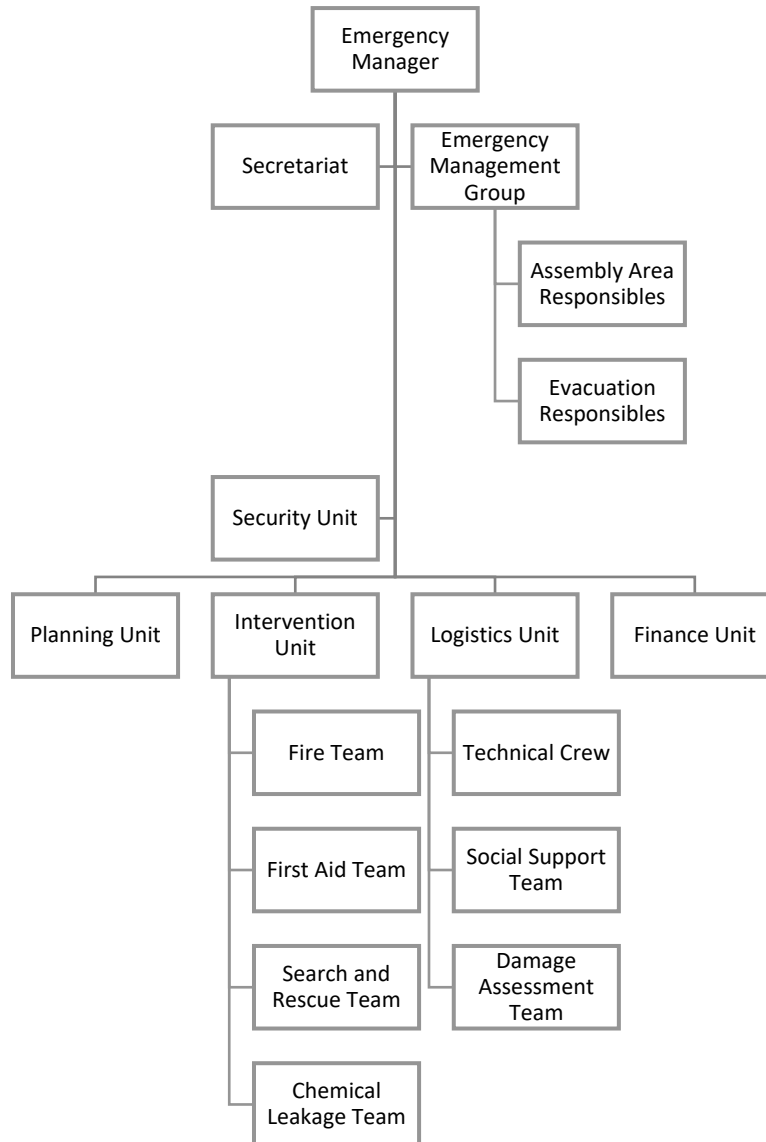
Emergency Manager

Secretariat

Emergency Management Group

Assembly Area Responsibles

Evacuation Responsibles

Security Unit

Planning Unit

Intervention Unit

Logistics Unit

Finance Unit

Fire Team

First Aid Team

Search and Rescue Team

Chemical Leakage Team

Technical Crew

Social Support Team

Damage Assessment Team